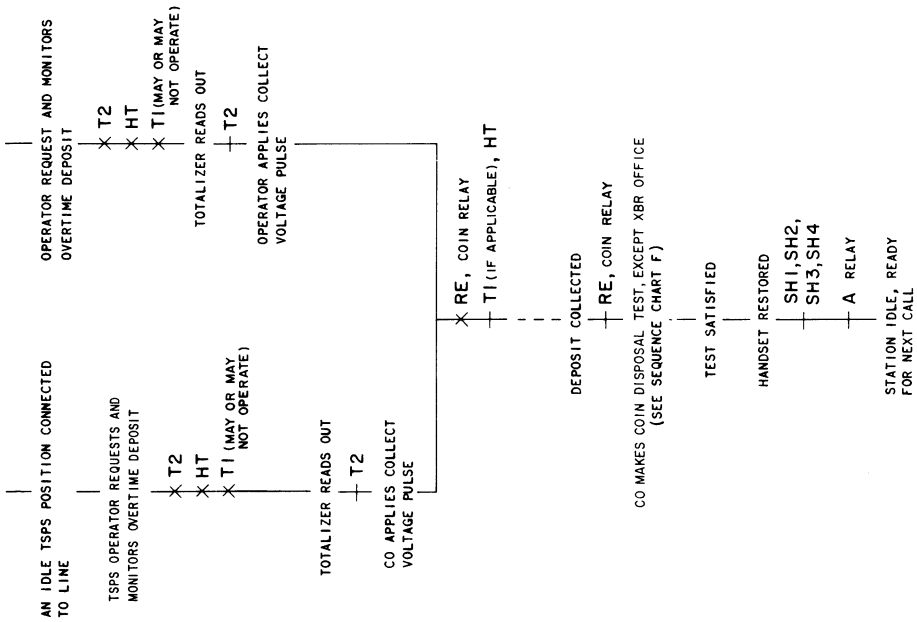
AN IDLE TSPS POSITION CONNECTED TO LINE

TSPS OPERATOR REQUESTS AND MONITORS OVERTIME DEPOSIT

T2
HT
T1 (MAY OR MAY NOT OPERATE)

TOTALIZER READS OUT

T2

CO APPLIES COLLECT VOLTAGE PULSE

OPERATOR REQUEST AND MONITORS OVERTIME DEPOSIT

T2
HT
T1 (MAY OR MAY NOT OPERATE)

TOTALIZER READS OUT

T2

OPERATOR APPLIES COLLECT VOLTAGE PULSE

RE, COIN RELAY
T1 (IF APPLICABLE), HT

DEPOSIT COLLECTED

RE, COIN RELAY

CO MAKES COIN DISPOSAL TEST, EXCEPT XBR OFFICE (SEE SEQUENCE CHART F)

TEST SATISFIED

HANDSET RESTORED

SH1, SH2, SH3, SH4

A RELAY

STATION IDLE, READY FOR NEXT CALL